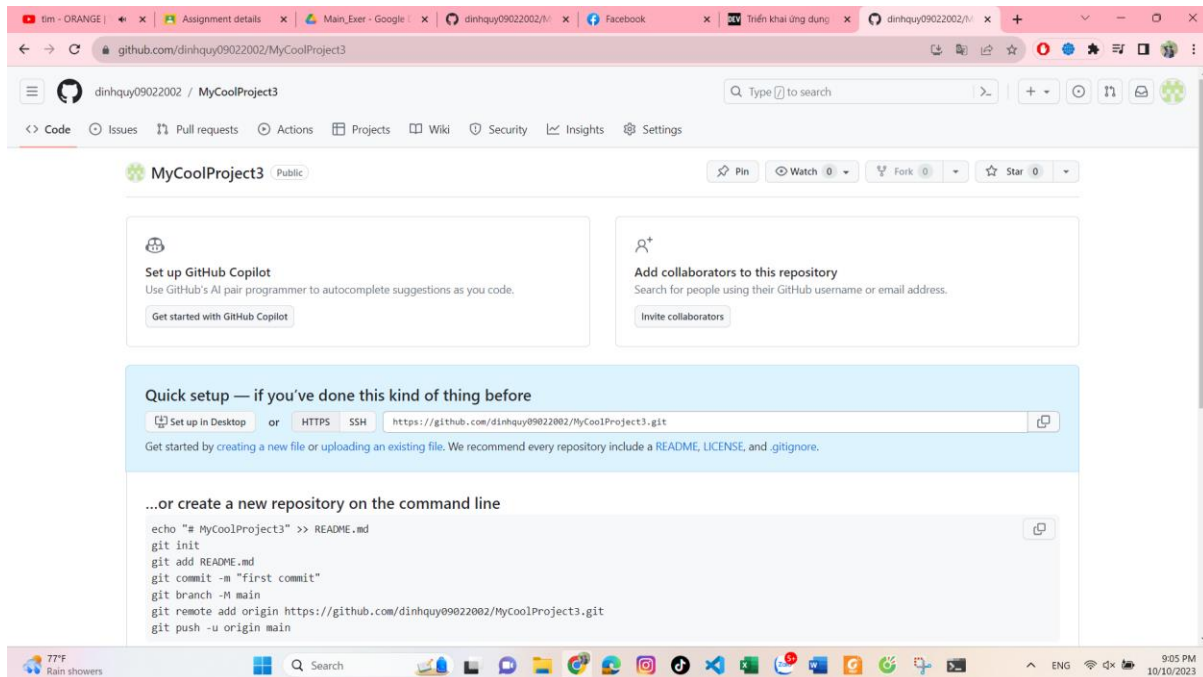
tim - ORANGE | ×
Assignment details ×
Main_Exer - Google ×
dinhquy09022002/M ×
Facebook ×
Triển khai ứng dụng ×
dinhquy09022002/M ×

github.com/dinhquy09022002/MyCoolProject3

dinhquy09022002 / MyCoolProject3

Type / to search

Code Issues Pull requests Actions Projects Wiki Security Insights Settings

MyCoolProject3 Public

Pin Watch 0 Fork 0 Star 0

Set up GitHub Copilot
Use GitHub's AI pair programmer to autocomplete suggestions as you code.
Get started with GitHub Copilot

Add collaborators to this repository
Search for people using their GitHub username or email address.
Invite collaborators

Quick setup — if you've done this kind of thing before
Set up in Desktop or HTTPS SSH https://github.com/dinhquy09022002/MyCoolProject3.git
Get started by creating a new file or uploading an existing file. We recommend every repository include a README, LICENSE, and .gitignore.

...or create a new repository on the command line
echo "# MyCoolProject3" >> README.md
git init
git add README.md
git commit -m "first commit"
git branch -M main
git remote add origin https://github.com/dinhquy09022002/MyCoolProject3.git
git push -u origin main

77°F
Rain showers
Search
ENG
9:05 PM
10/10/2023